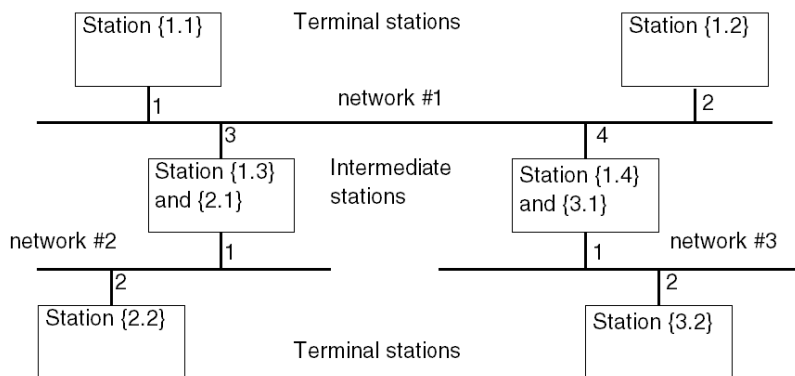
Station {1.1}

Terminal stations

Station {1.2}

1

network #1

2

3

4

Station {1.3} and {2.1}

Intermediate stations

Station {1.4} and {3.1}

network #2

1

network #3

1

2

2

Station {2.2}

Terminal stations

Station {3.2}